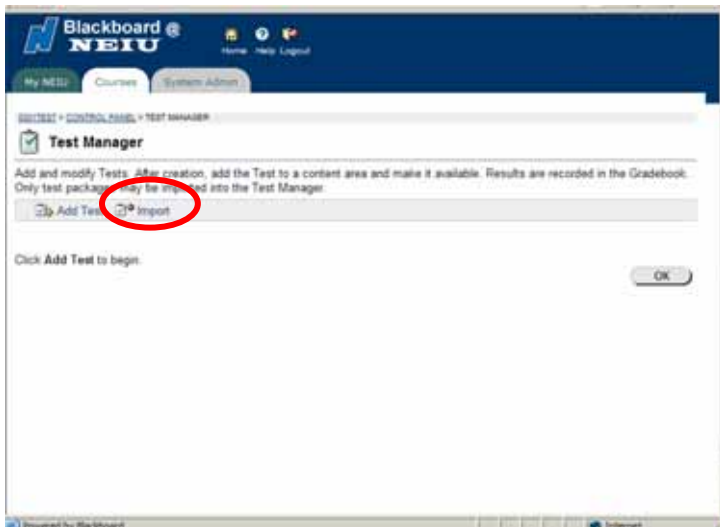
Blackboard @ NEIU

Home Help Logout

My NEIU Courses System Admin

EGGTEST > CONTROL PANEL > TEST MANAGER

Test Manager

Add and modify Tests. After creation, add the Test to a content area and make it available. Results are recorded in the Gradebook. Only test packages may be imported into the Test Manager.

Add Test Import

Click Add Test to begin.

OK

Powered by Blackboard

Internet